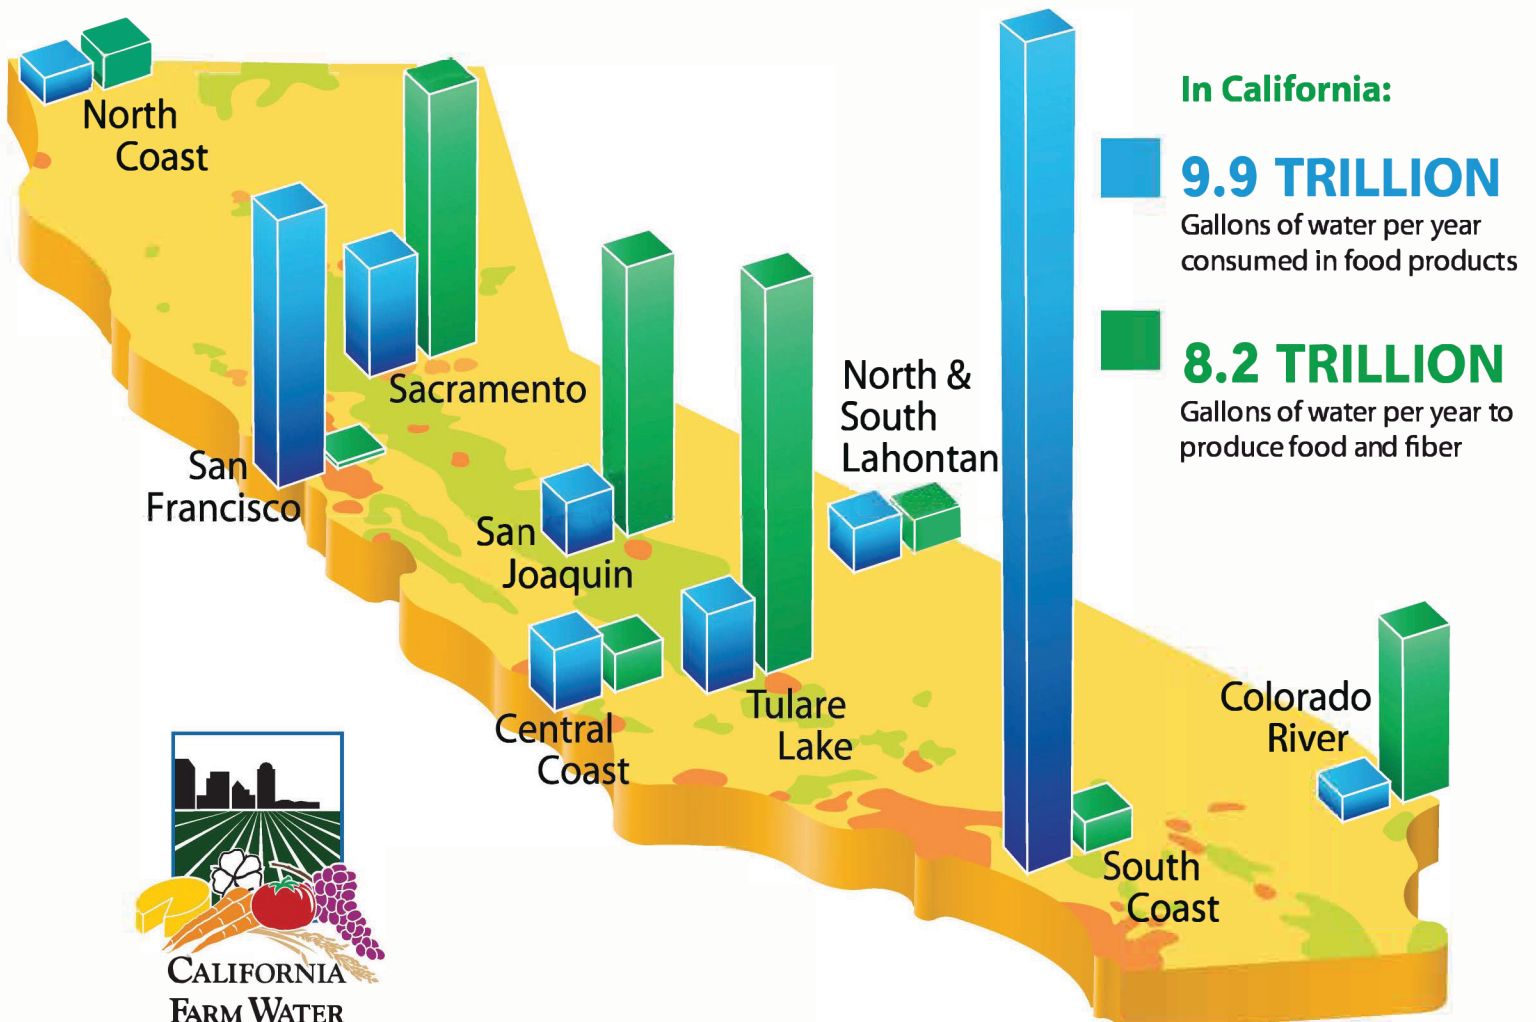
North Coast

Sacramento

San Francisco

San Joaquin

Central Coast

Tulare Lake

North & South Lahontan

South Coast

Colorado River

In California:

9.9 TRILLION
Gallons of water per year consumed in food products

8.2 TRILLION
Gallons of water per year to produce food and fiber

CALIFORNIA FARM WATER